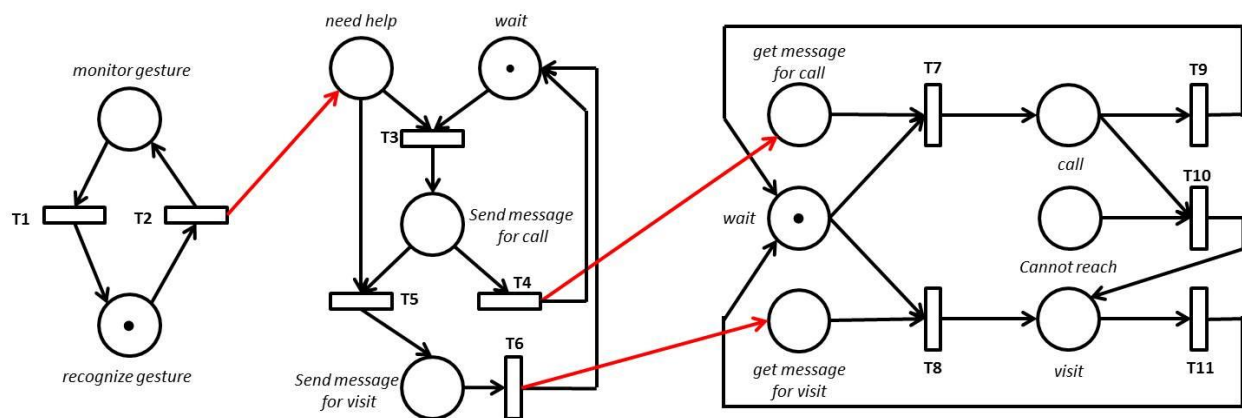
monitor gesture

T1

T2

recognize gesture

need help

wait

T3

Send message for call

T5

T4

Send message for visit

T6

get message for call

T7

T9

call

T10

wait

Cannot reach

get message for visit

T8

visit

T11